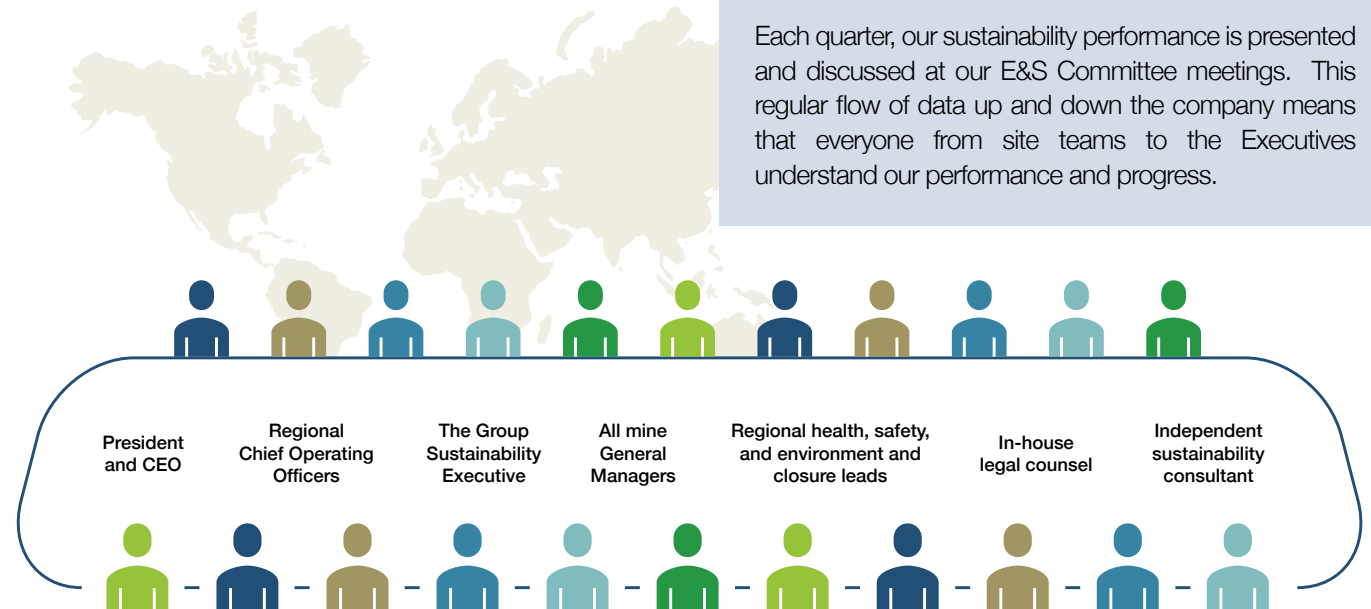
Each quarter, our sustainability performance is presented and discussed at our E&S Committee meetings. This regular flow of data up and down the company means that everyone from site teams to the Executives understand our performance and progress.

President and CEO

Regional Chief Operating Officers

The Group Sustainability Executive

All mine General Managers

Regional health, safety, and environment and closure leads

In-house legal counsel

Independent sustainability consultant